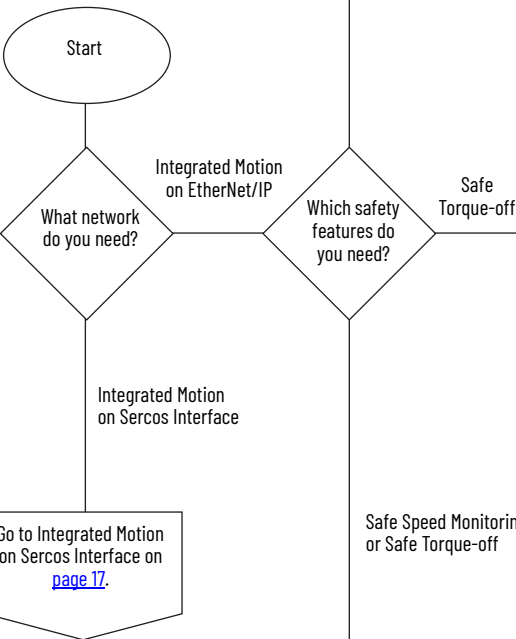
Start

What network do you need?

Integrated Motion on EtherNet/IP

Which safety features do you need?

Safe Torque-off

Integrated Motion on Sercos Interface

Go to Integrated Motion on Sercos Interface on page 17.

Safe Speed Monitorin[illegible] or Safe Torque-off